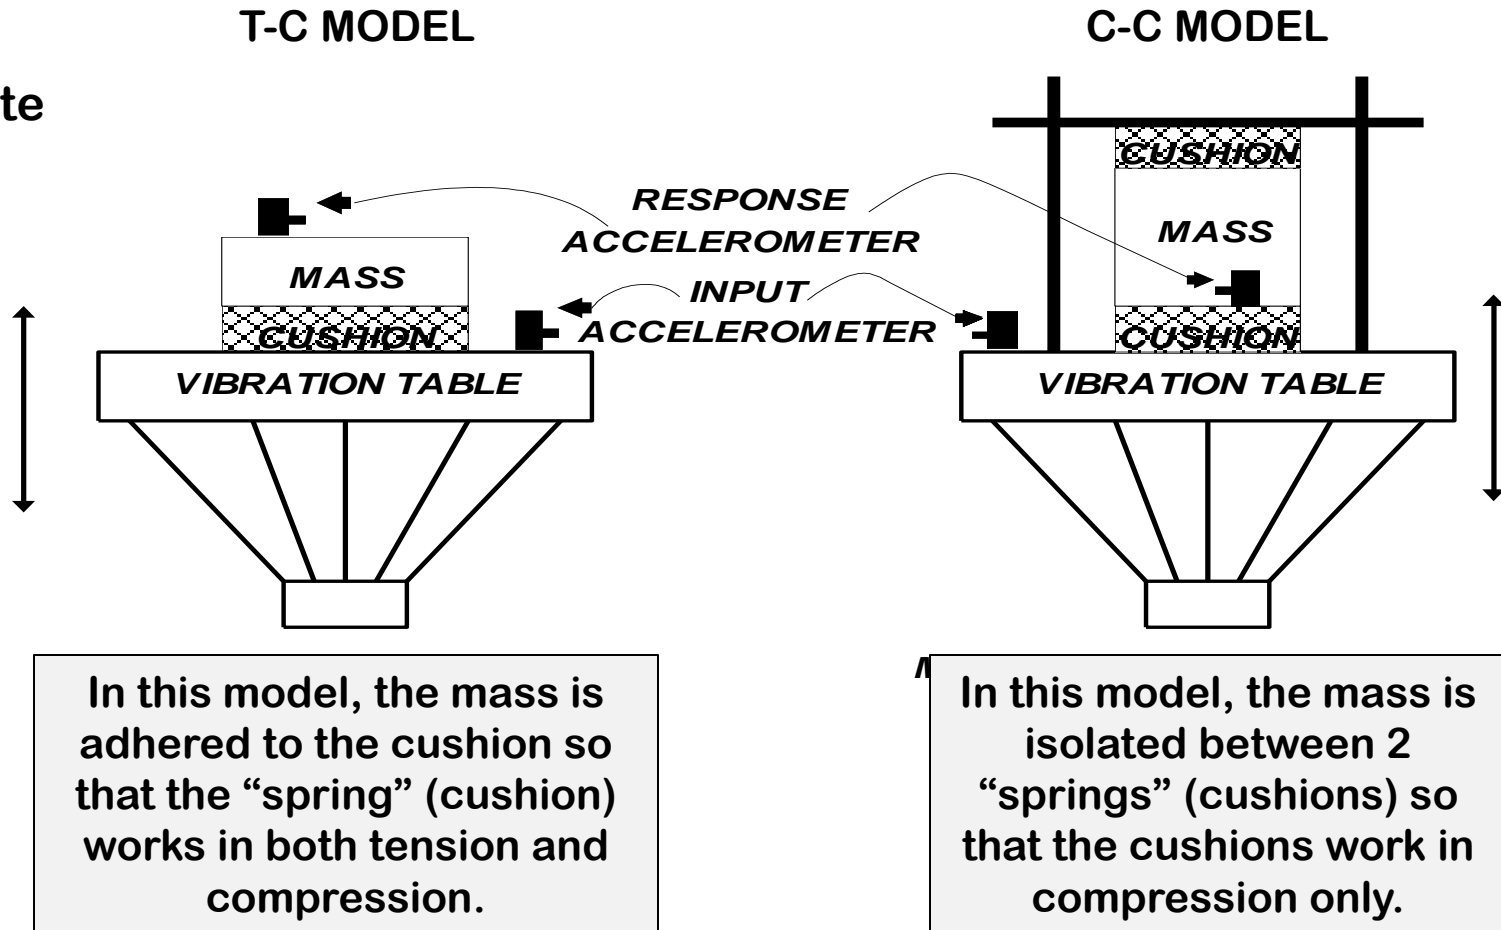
T-C MODEL

C-C MODEL

te

CUSHION

RESPONSE ACCELEROMETER

MASS

MASS

INPUT ACCELEROMETER

CUSHION

CUSHION

VIBRATION TABLE

VIBRATION TABLE

In this model, the mass is adhered to the cushion so that the “spring” (cushion) works in both tension and compression.

In this model, the mass is isolated between 2 “springs” (cushions) so that the cushions work in compression only.